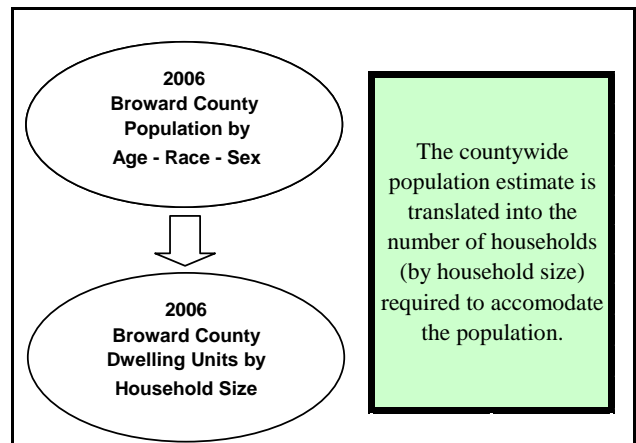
2006
Broward County
Population by
Age - Race - Sex

2006
Broward County
Dwelling Units by
Household Size

The countywide population estimate is translated into the number of households (by household size) required to accomodate the population.